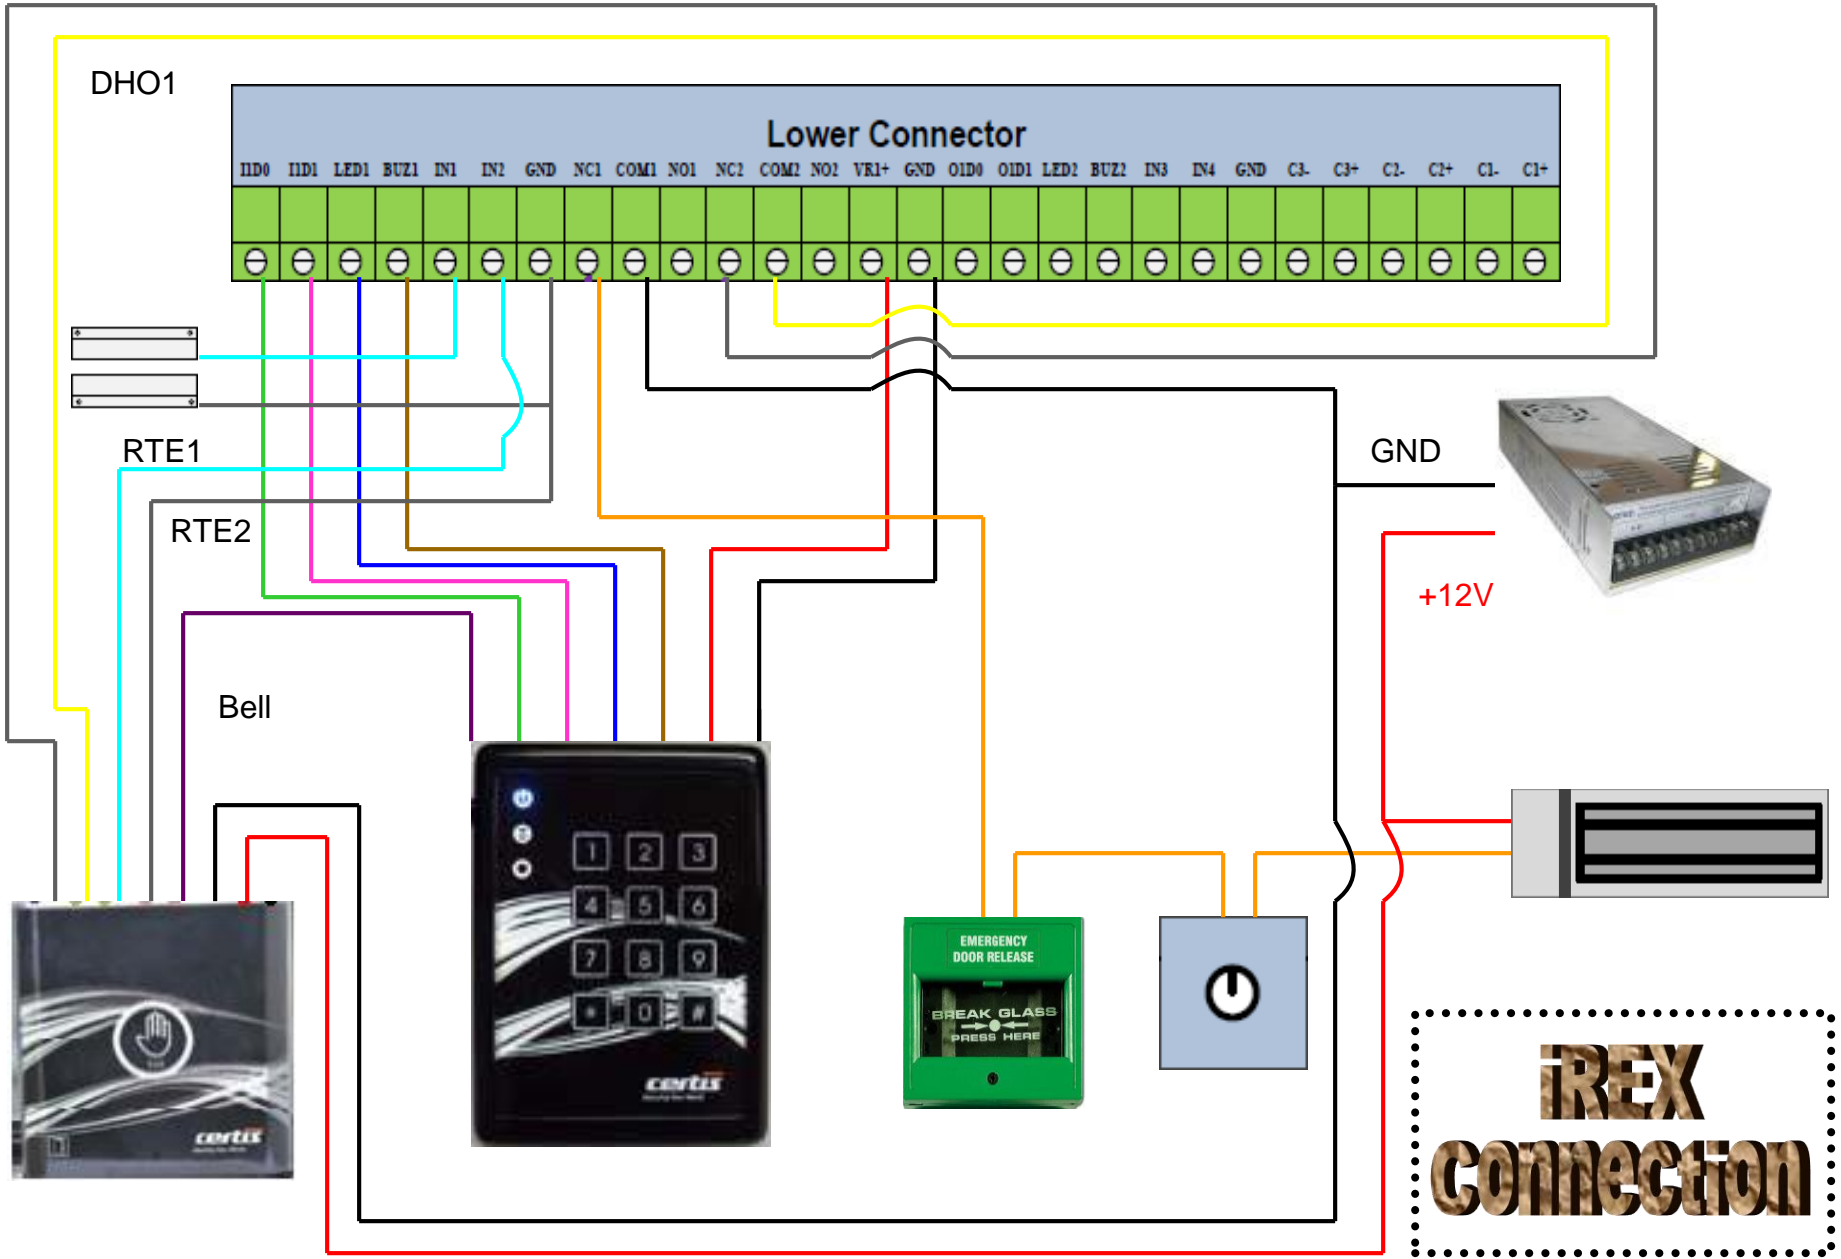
DHO1

Lower Connector

| IID0 | IID1 | LED1 | BUZ1 | IN1 | IN2 | GND | NC1 | COM1 | NO1 | NC2 | COM2 | NO2 | VR1+ | GND | OID0 | OID1 | LED2 | BUZ2 | IN3 | IN4 | GND | C3- | C3+ | C2- | C2+ | C1- | C1+ |
|---|---|---|---|---|---|---|---|---|---|---|---|---|---|---|---|---|---|---|---|---|---|---|---|---|---|---|---|

RTE1

RTE2

GND

+12V

Bell

1 2 3
4 5 6
7 8 9
* 0 #

certis

certis

EMERGENCY DOOR RELEASE

BREAK GLASS

PRESS HERE

iREX Connection